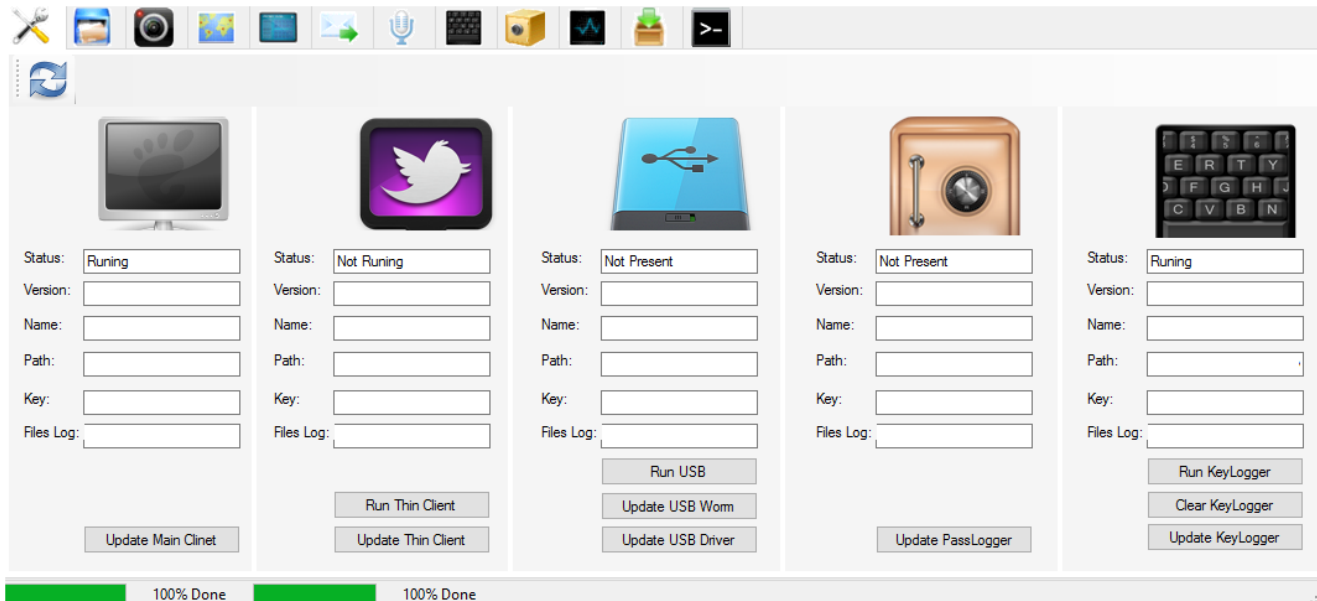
>_

Status: Runing
Version:
Name:
Path:
Key:
Files Log:
Update Main Clinet

Status: Not Runing
Version:
Name:
Path:
Key:
Files Log:
Run Thin Client
Update Thin Client

Status: Not Present
Version:
Name:
Path:
Key:
Files Log:
Run USB
Update USB Worm
Update USB Driver

Status: Not Present
Version:
Name:
Path:
Key:
Files Log:
Update PassLogger

E R T Y
F G H
C V B N

Status: Runing
Version:
Name:
Path:
Key:
Files Log:
Run KeyLogger
Clear KeyLogger
Update KeyLogger

100% Done
100% Done